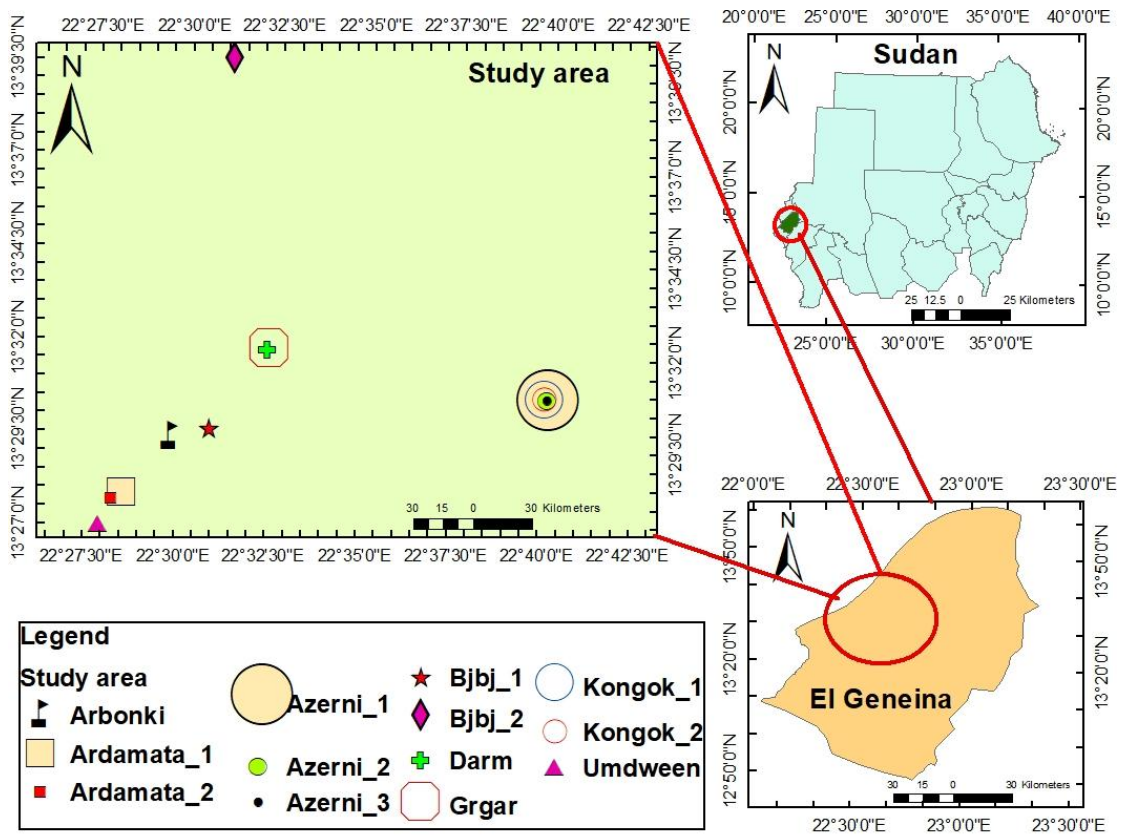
22°27'30"E 22°30'0"E 22°32'30"E 22°35'0"E 22°37'30"E 22°40'0"E 22°42'30"E

N

Study area

13°39'30"N 13°37'0"N 13°34'30"N 13°32'0"N 13°29'30"N 13°27'0"N

13°39'30"N 13°37'0"N 13°34'30"N 13°32'0"N 13°29'30"N

30 15 0 30 Kilometers

22°27'30"E 22°30'0"E 22°32'30"E 22°35'0"E 22°37'30"E 22°40'0"E 22°42'30"E

20°0'0"E 25°0'0"E 30°0'0"E 35°0'0"E 40°0'0"E

N

Sudan

20°0'0"N 15°0'0"N 10°0'0"N

20°0'0"N 15°0'0"N 10°0'0"N

25 12.5 0 25 Kilometers

25°0'0"E 30°0'0"E 35°0'0"E

22°0'0"E 22°30'0"E 23°0'0"E 23°30'0"E

N

13°50'0"N 13°20'0"N 12°50'0"N

13°50'0"N 13°20'0"N

El Geneina

30 15 0 30 Kilometers

22°30'0"E 23°0'0"E 23°30'0"E

Legend

Study area

Arbonki

Ardamata_1

Ardamata_2

Azerni_1

Azerni_2

Azerni_3

Bjbj_1

Bjbj_2

Darm

Grgar

Kongok_1

Kongok_2

Umdween